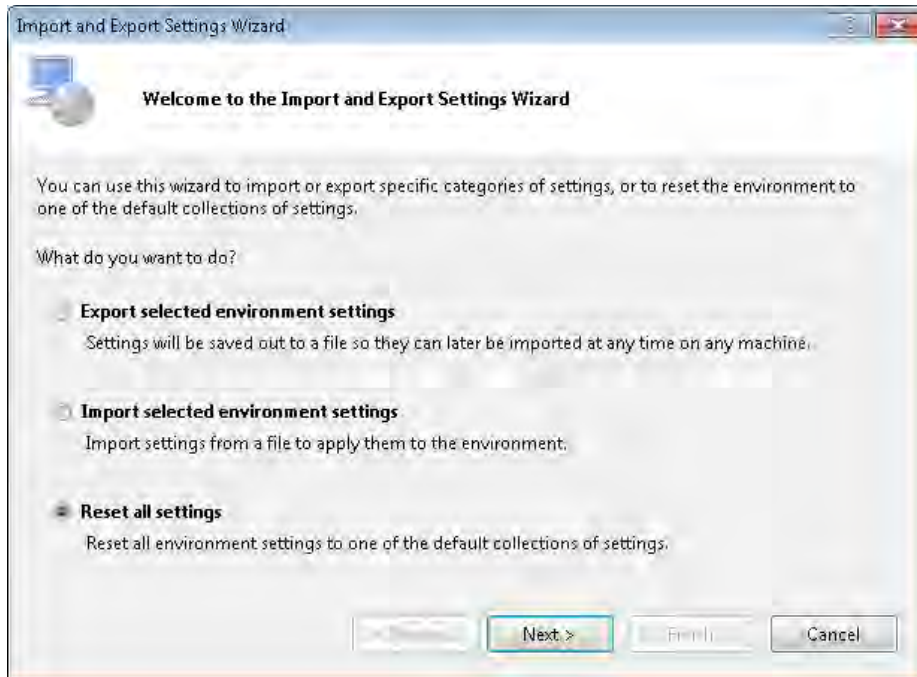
Import and Export Settings Wizard

Welcome to the Import and Export Settings Wizard

You can use this wizard to import or export specific categories of settings, or to reset the environment to one of the default collections of settings.

What do you want to do?

Export selected environment settings

Settings will be saved out to a file so they can later be imported at any time on any machine.

Import selected environment settings

Import settings from a file to apply them to the environment.

Reset all settings

Reset all environment settings to one of the default collections of settings.

< Previous Next > Finish Cancel